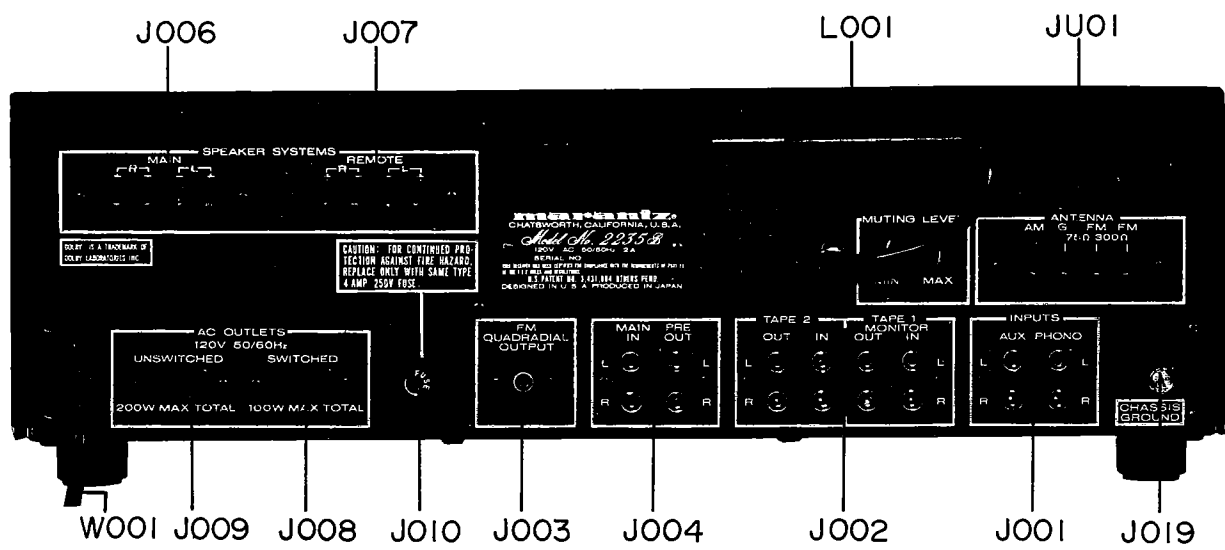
J006 J007 L001 JU01

SPEAKER SYSTEMS
MAIN
R L
REMOTE
R L

DOLBY IS A TRADEMARK OF DOLBY LABORATORIES INC.

CAUTION: FOR CONTINUED PROTECTION AGAINST FIRE HAZARD, REPLACE ONLY WITH SAME TYPE 4 AMP 250V FUSE.

marantz
CHATSWORTH, CALIFORNIA, U.S.A.
Model No. 2235B
120V AC 50/60Hz 2A
SERIAL NO
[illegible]
U.S. PATENT NO. 3,431,084 OTHERS PEND.
DESIGNED IN U.S.A. PRODUCED IN JAPAN

MUTING LEVEL
MIN MAX

ANTENNA
AM G FM FM
75Ω 300Ω

AC OUTLETS
120V 50/60Hz
UNSWITCHED SWITCHED
200W MAX TOTAL 100W MAX TOTAL

FUSE

FM QUADRADIAL OUTPUT

MAIN IN PRE OUT
L L
R R

TAPE 2 TAPE 1 MONITOR
OUT IN OUT IN
L L
R R

INPUTS
AUX PHONO
L L
R R

CHASSIS GROUND

W001 J009 J008 J010 J003 J004 J002 J001 J019